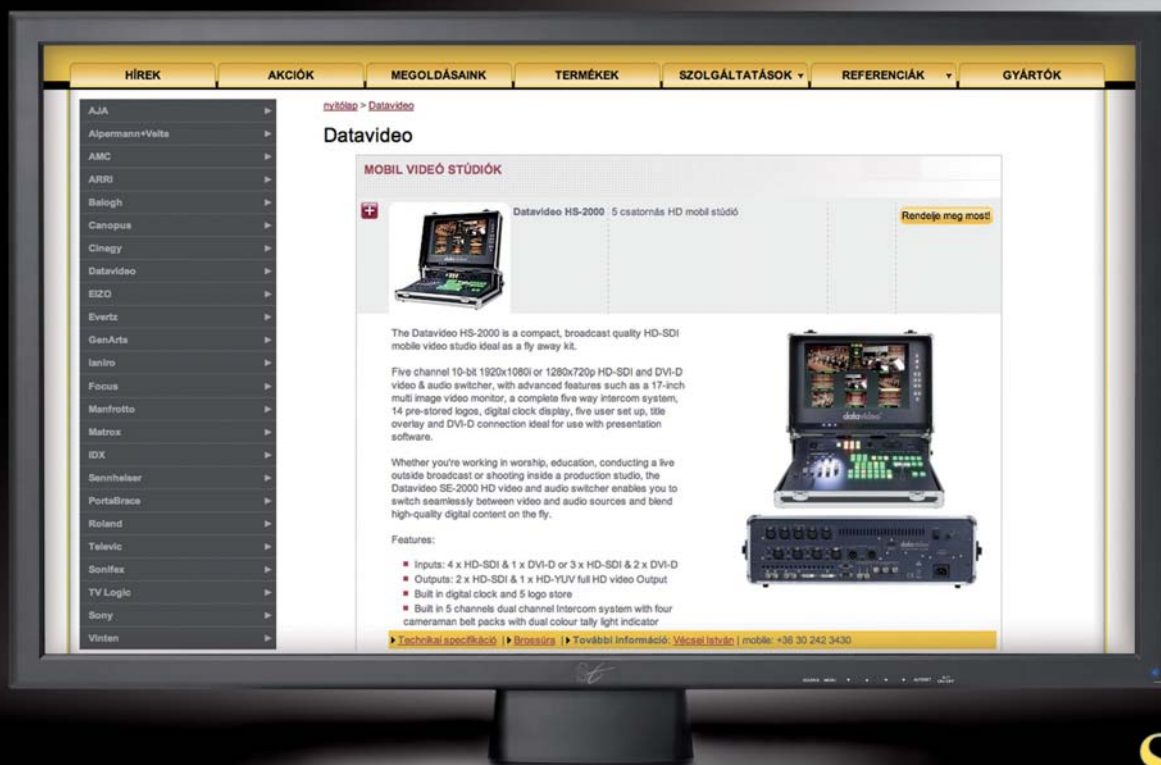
HÍREK | AKCIÓK | MEGOLDÁSAINK | TERMÉKEK | SZOLGÁLTATÁSOK ▾ | REFERENCIÁK ▾ | GYÁRTÓK

AJA
Alpermann+Velte
AMC
ARRI
Balogh
Canopus
Cinegy
Datavideo
EIZO
Evertz
GenArts
Ianiro
Focus
Manfrotto
Matrox
IDX
Sennheiser
PortaBrace
Roland
Televic
Sonifex
TV Logic
Sony
Vinten

nyitólap > Datavideo

Datavideo

MOBIL VIDEÓ STÚDIÓK

Datavideo HS-2000 5 csatornás HD mobil stúdió

Rendelje meg most!

The Datavideo HS-2000 is a compact, broadcast quality HD-SDI mobile video studio ideal as a fly away kit.

Five channel 10-bit 1920x1080i or 1280x720p HD-SDI and DVI-D video & audio switcher, with advanced features such as a 17-inch multi image video monitor, a complete five way intercom system, 14 pre-stored logos, digital clock display, five user set up, title overlay and DVI-D connection ideal for use with presentation software.

Whether you're working in worship, education, conducting a live outside broadcast or shooting inside a production studio, the Datavideo SE-2000 HD video and audio switcher enables you to switch seamlessly between video and audio sources and blend high-quality digital content on the fly.

Features:

- Inputs: 4 x HD-SDI & 1 x DVI-D or 3 x HD-SDI & 2 x DVI-D
- Outputs: 2 x HD-SDI & 1 x HD-YUV full HD video Output
- Built in digital clock and 5 logo store
- Built in 5 channels dual channel Intercom system with four cameraman belt packs with dual colour tally light indicator

datavideo

Technikai specifikáció | Brossúra | További információ: Vécsei István | mobile: +36 30 242 3430